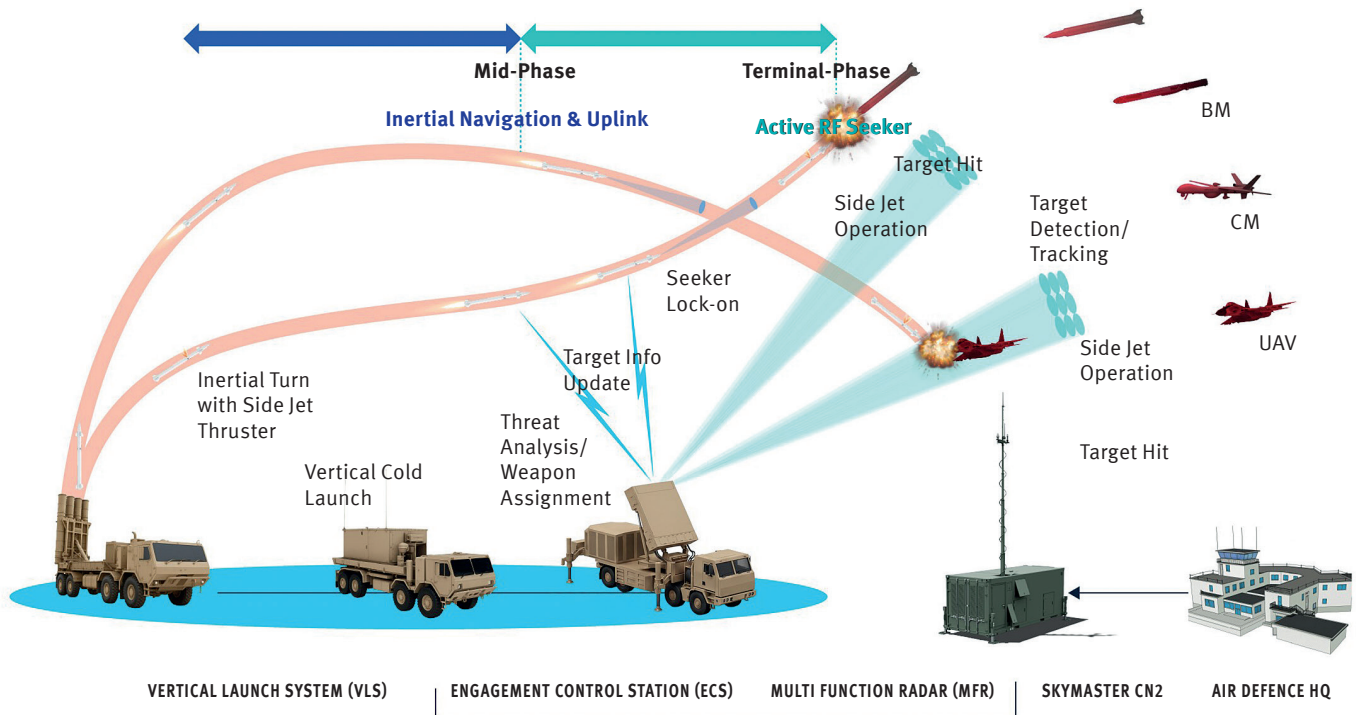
Mid-Phase

Terminal-Phase

Inertial Navigation & Uplink

Active RF Seeker

Target Hit

BM

Side Jet Operation

Target Detection/ Tracking

CM

Seeker Lock-on

UAV

Target Info Update

Side Jet Operation

Inertial Turn with Side Jet Thruster

Threat Analysis/ Weapon Assignment

Target Hit

Vertical Cold Launch

VERTICAL LAUNCH SYSTEM (VLS)

ENGAGEMENT CONTROL STATION (ECS)

MULTI FUNCTION RADAR (MFR)

SKYMASTER CN2

AIR DEFENCE HQ